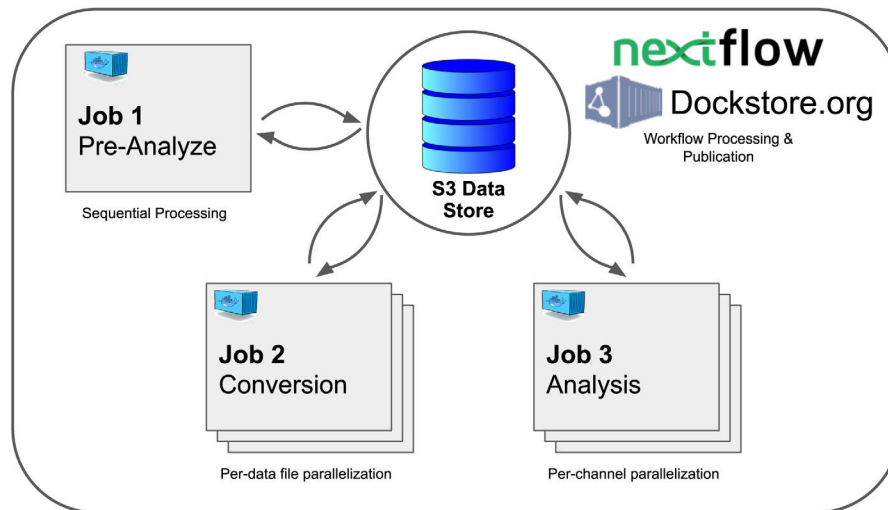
nextflow

Dockstore.org

Workflow Processing & Publication

Job 1
Pre-Analyze

Sequential Processing

S3 Data Store

Job 2
Conversion

Per-data file parallelization

Job 3
Analysis

Per-channel parallelization